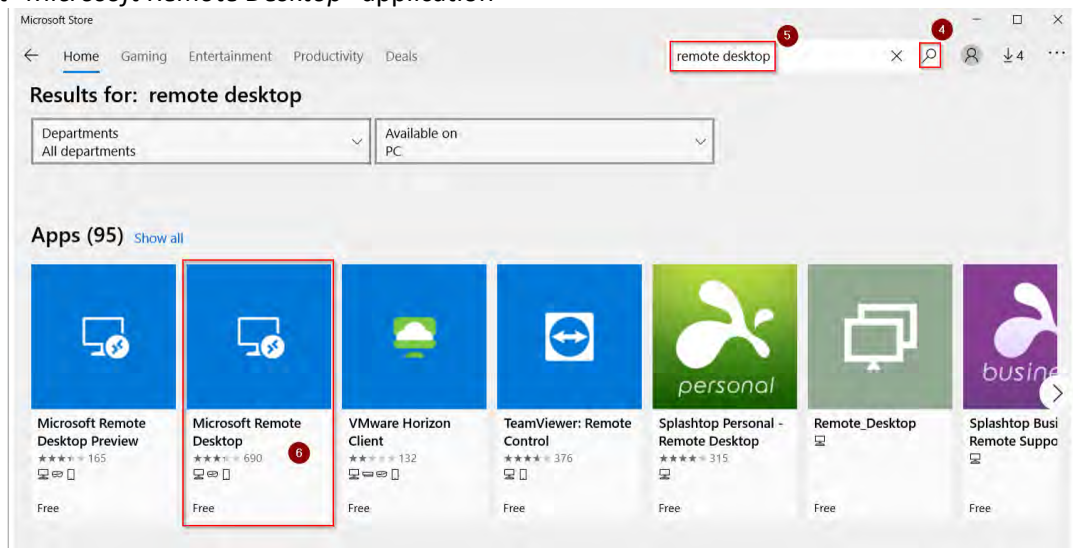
Microsoft Store

Home Gaming Entertainment Productivity Deals

remote desktop 5 4 ↓4 ···

Results for: remote desktop

Departments
All departments

Available on
PC

Apps (95) Show all

personal

busine

Microsoft Remote Desktop Preview
165
Free

Microsoft Remote Desktop
690
6
Free

VMware Horizon Client
132
Free

TeamViewer: Remote Control
376
Free

Splashtop Personal - Remote Desktop
315
Free

Remote_Desktop
Free

Splashtop Busi Remote Suppo
Free